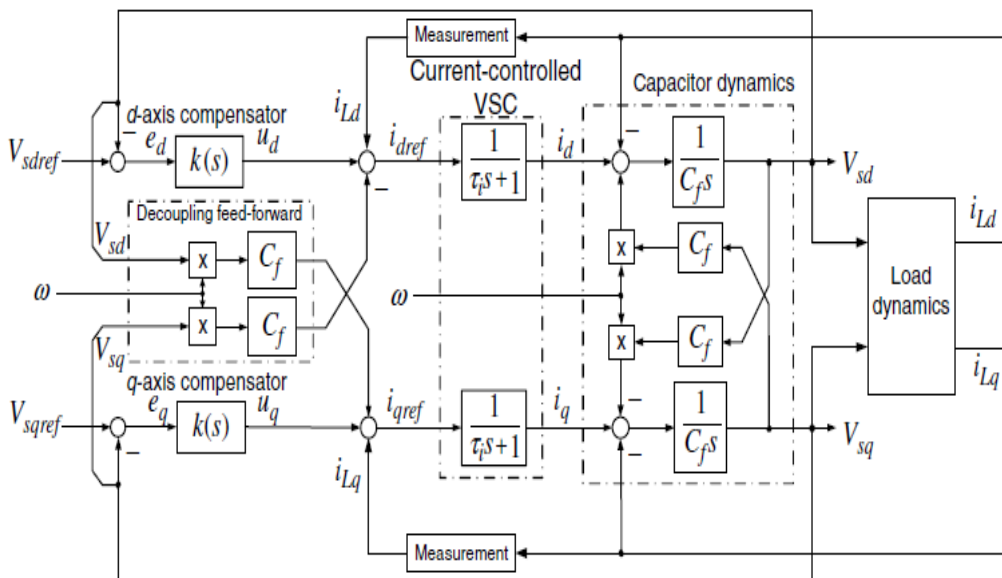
Measurement

Current-controlled VSC

Capacitor dynamics

$i_{Ld}$

$d$-axis compensator

$e_d$

$u_d$

$i_{dref}$

$i_d$

$V_{sdref}$

$k(s)$

$\frac{1}{\tau_i s+1}$

$\frac{1}{C_f s}$

$V_{sd}$

Decoupling feed-forward

$V_{sd}$

x

$C_f$

x

$C_f$

$i_{Ld}$

$\omega$

$\omega$

Load dynamics

x

$C_f$

x

$C_f$

$V_{sq}$

$q$-axis compensator

$i_{Lq}$

$e_q$

$u_q$

$i_{qref}$

$i_q$

$V_{sqref}$

$k(s)$

$\frac{1}{\tau_i s+1}$

$\frac{1}{C_f s}$

$V_{sq}$

$i_{Lq}$

Measurement